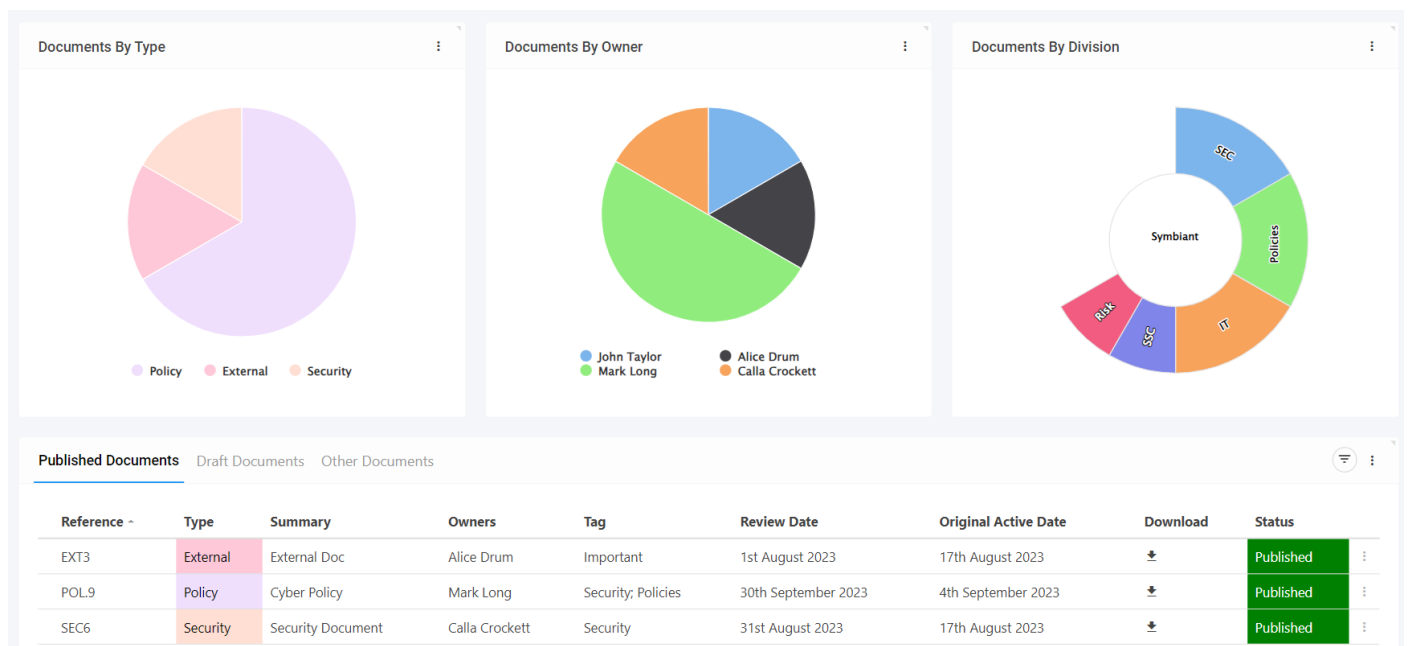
Documents By Type

Policy External Security

Documents By Owner

John Taylor Alice Drum
Mark Long Calla Crockett

Documents By Division

Symbiant
SEC
Policies
IT
SSC
Risk

Published Documents Draft Documents Other Documents

| Reference | Type | Summary | Owners | Tag | Review Date | Original Active Date | Download | Status |
|---|---|---|---|---|---|---|---|---|
| EXT3 | External | External Doc | Alice Drum | Important | 1st August 2023 | 17th August 2023 | | Published |
| POL.9 | Policy | Cyber Policy | Mark Long | Security; Policies | 30th September 2023 | 4th September 2023 | | Published |
| SEC6 | Security | Security Document | Calla Crockett | Security | 31st August 2023 | 17th August 2023 | | Published |